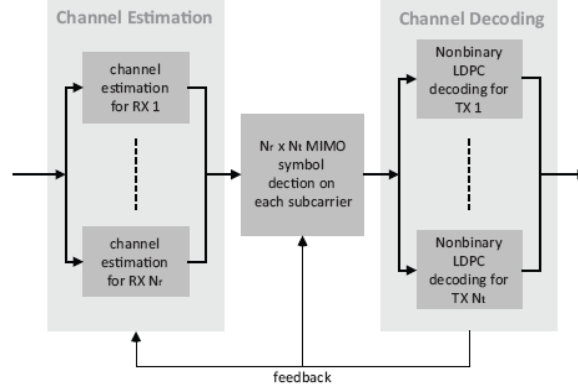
Channel Estimation

channel estimation for RX 1

channel estimation for RX $N_r$

$N_r$ x $N_t$ MIMO symbol dection on each subcarrier

Channel Decoding

Nonbinary LDPC decoding for TX 1

Nonbinary LDPC decoding for TX $N_t$

feedback